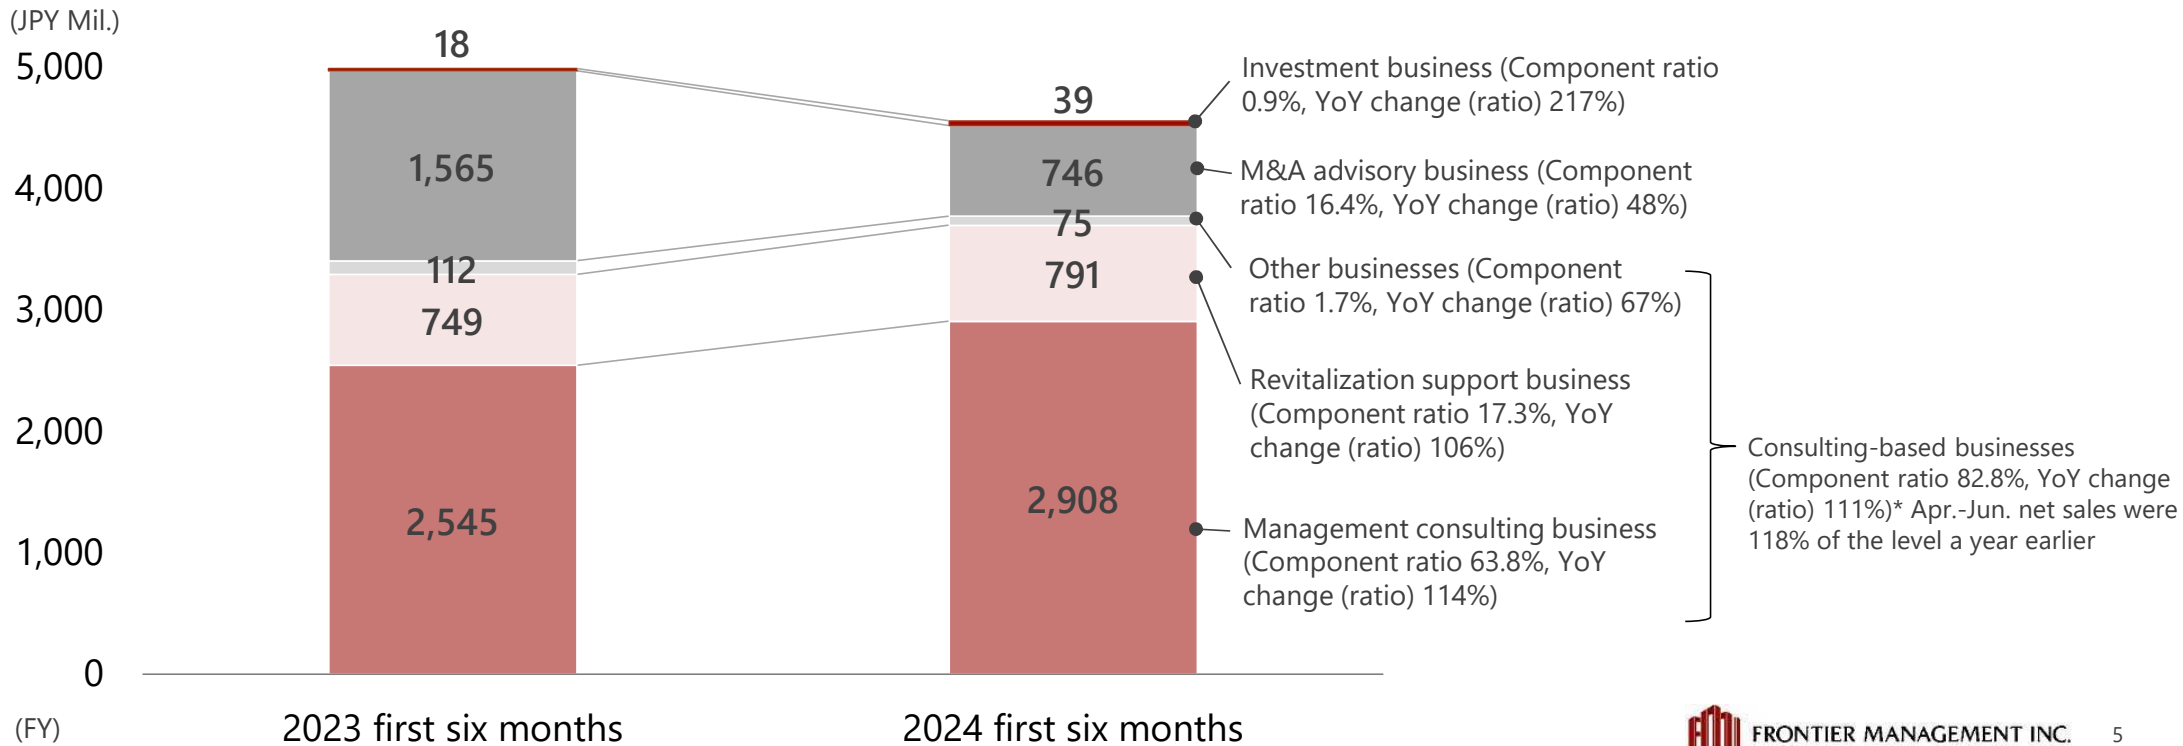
(JPY Mil.)

5,000
4,000
3,000
2,000
1,000
0

18
1,565
112
749
2,545

39
746
75
791
2,908

Investment business (Component ratio 0.9%, YoY change (ratio) 217%)

M&A advisory business (Component ratio 16.4%, YoY change (ratio) 48%)

Other businesses (Component ratio 1.7%, YoY change (ratio) 67%)

Revitalization support business (Component ratio 17.3%, YoY change (ratio) 106%)

Management consulting business (Component ratio 63.8%, YoY change (ratio) 114%)

Consulting-based businesses (Component ratio 82.8%, YoY change (ratio) 111%)* Apr.-Jun. net sales were 118% of the level a year earlier

(FY)
2023 first six months
2024 first six months

FRONTIER MANAGEMENT INC.
5